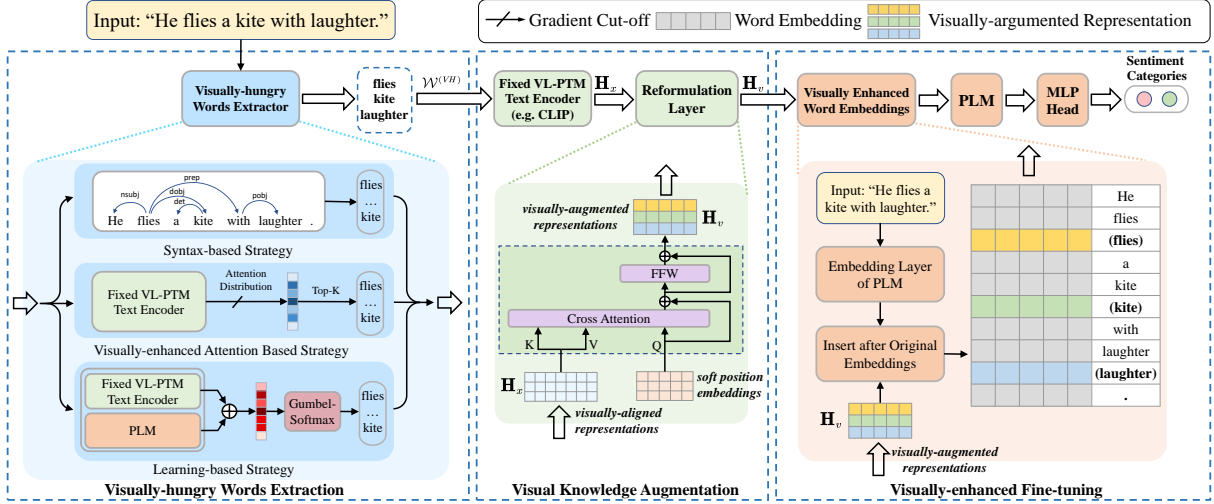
Input: "He flies a kite with laughter."

Gradient Cut-off Word Embedding Visually-argumented Representation

Visually-hungry Words Extractor

flies
kite
laughter

$\mathcal{W}^{(VH)}$

nsubj prep dobj det pobj
He flies a kite with laughter .

flies
…
kite

Syntax-based Strategy

Fixed VL-PTM Text Encoder

Attention Distribution

Top-K

flies
…
kite

Visually-enhanced Attention Based Strategy

Fixed VL-PTM Text Encoder

PLM

Gumbel-Softmax

flies
…
kite

Learning-based Strategy

Visually-hungry Words Extraction

Fixed VL-PTM Text Encoder (e.g. CLIP)

$\mathbf{H}_x$

Reformulation Layer

$\mathbf{H}_v$

visually-augmented representations

$\mathbf{H}_v$

FFW

Cross Attention

K V Q

$\mathbf{H}_x$

soft position embeddings

visually-aligned representations

Visual Knowledge Augmentation

Visually Enhanced Word Embeddings

PLM

MLP Head

Sentiment Categories

Input: "He flies a kite with laughter."

Embedding Layer of PLM

Insert after Original Embeddings

$\mathbf{H}_v$

visually-augmented representations

He
flies
(flies)
a
kite
(kite)
with
laughter
(laughter)
.

Visually-enhanced Fine-tuning